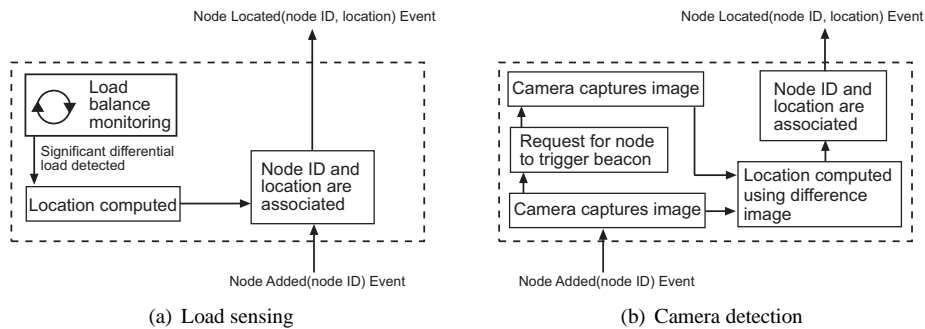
Node Located(node ID, location) Event

Load balance monitoring

Significant differential load detected

Location computed

Node ID and location are associated

Node Added(node ID) Event

(a) Load sensing

Node Located(node ID, location) Event

Camera captures image

Request for node to trigger beacon

Camera captures image

Node ID and location are associated

Location computed using difference image

Node Added(node ID) Event

(b) Camera detection